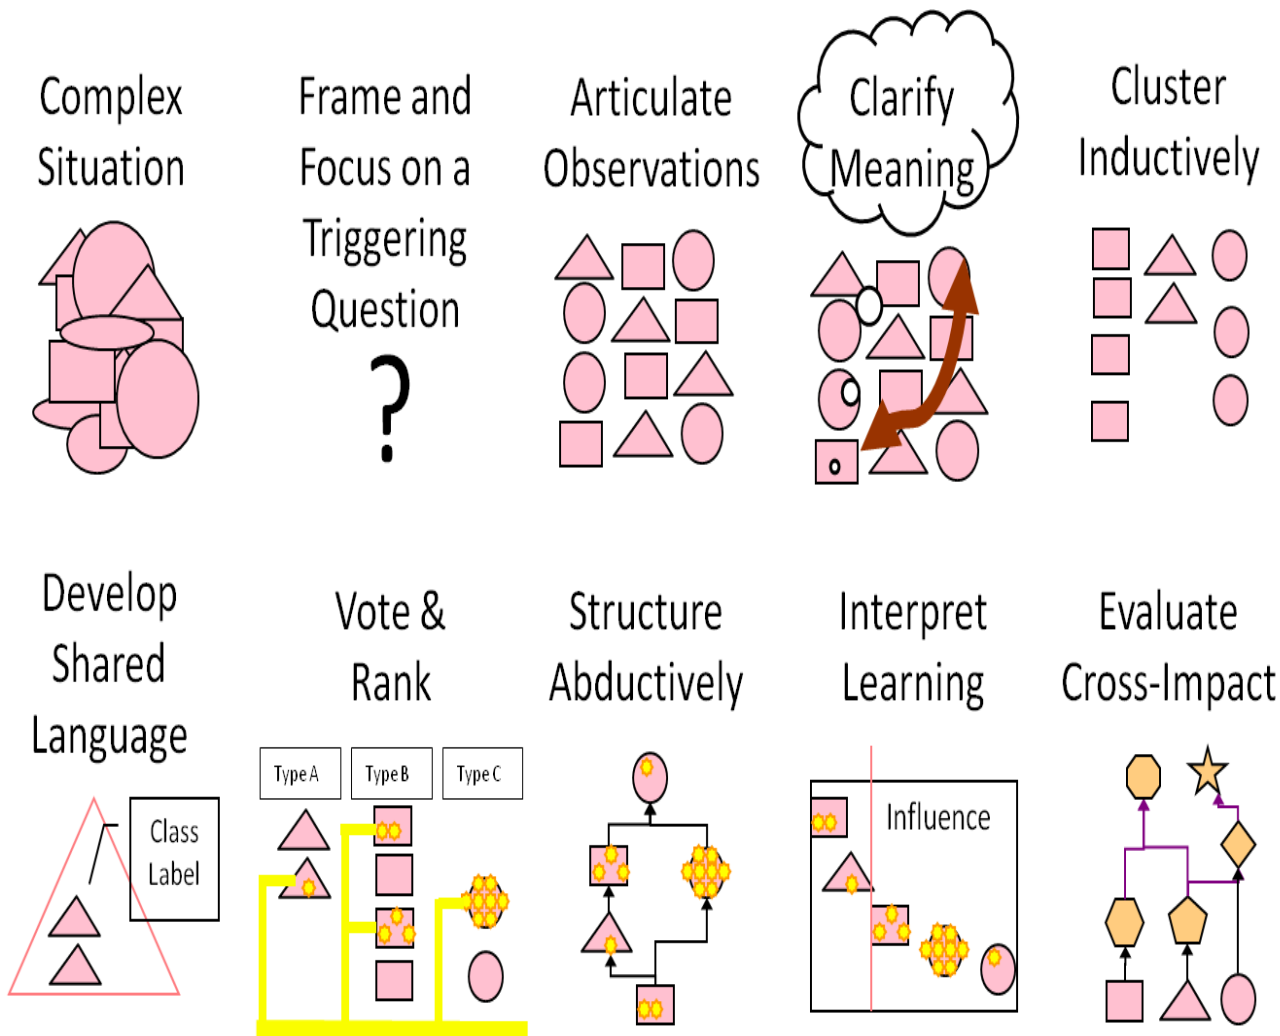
Complex Situation

Frame and Focus on a Triggering Question

?

Articulate Observations

Clarify Meaning

Cluster Inductively

Develop Shared Language

Class Label

Vote & Rank

Type A

Type B

Type C

Structure Abductively

Interpret Learning

Influence

Evaluate Cross-Impact